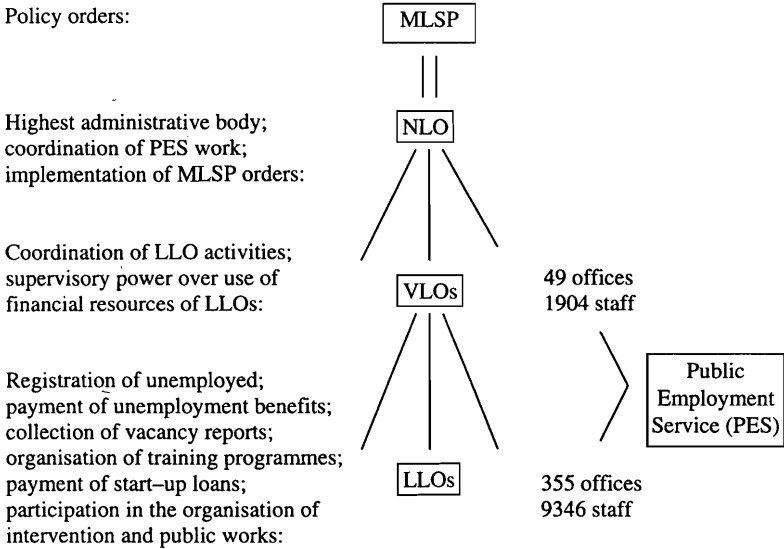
Policy orders:

MLSP

Highest administrative body; coordination of PES work; implementation of MLSP orders:

NLO

Coordination of LLO activities; supervisory power over use of financial resources of LLOs:

VLOs

49 offices
1904 staff

Registration of unemployed; payment of unemployment benefits; collection of vacancy reports; organisation of training programmes; payment of start–up loans; participation in the organisation of intervention and public works:

LLOs

355 offices
9346 staff

Public Employment Service (PES)